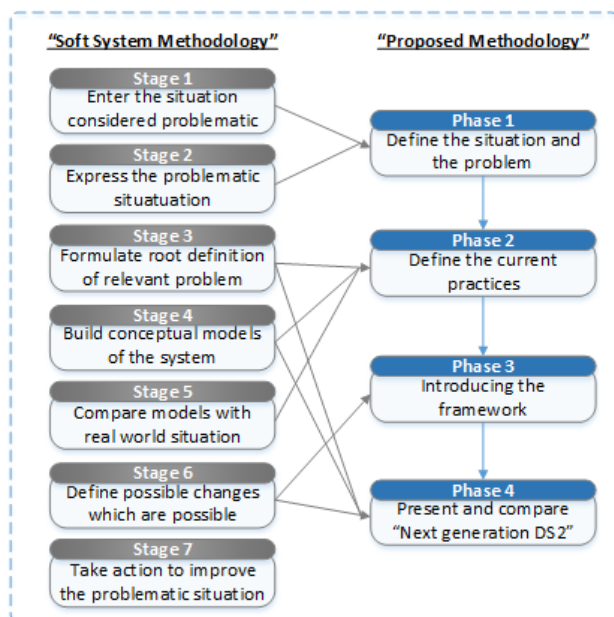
"Soft System Methodology"

Stage 1
Enter the situation considered problematic

Stage 2
Express the problematic situatuation

Stage 3
Formulate root definition of relevant problem

Stage 4
Build conceptual models of the system

Stage 5
Compare models with real world situation

Stage 6
Define possible changes which are possible

Stage 7
Take action to improve the problematic situation

"Proposed Methodology"

Phase 1
Define the situation and the problem

Phase 2
Define the current practices

Phase 3
Introducing the framework

Phase 4
Present and compare "Next generation DS2"